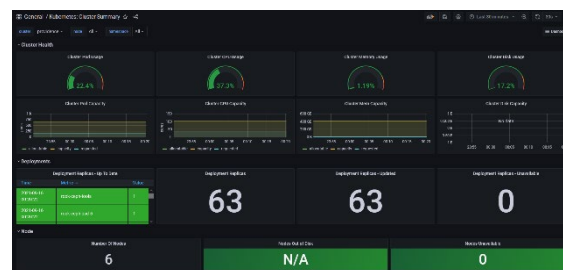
General / Kubernetes Cluster Summary

Cluster Health

Cluster Pod Usage

22.4%

Cluster CPU Usage

37.3%

Cluster Memory Usage

1.19%

Cluster Disk Usage

17.2%

Cluster Pod Capacity

Cluster CPU Capacity

Cluster Mem Capacity

Cluster Disk Capacity

Deployments

Deployment Replicas - Up To Date

Deployment Replicas

63

Deployment Replicas - Updated

63

Deployment Replicas - Unavailable

0

Nodes

Number Of Nodes

6

Nodes Out of Disk

N/A

Nodes Unavailable

0